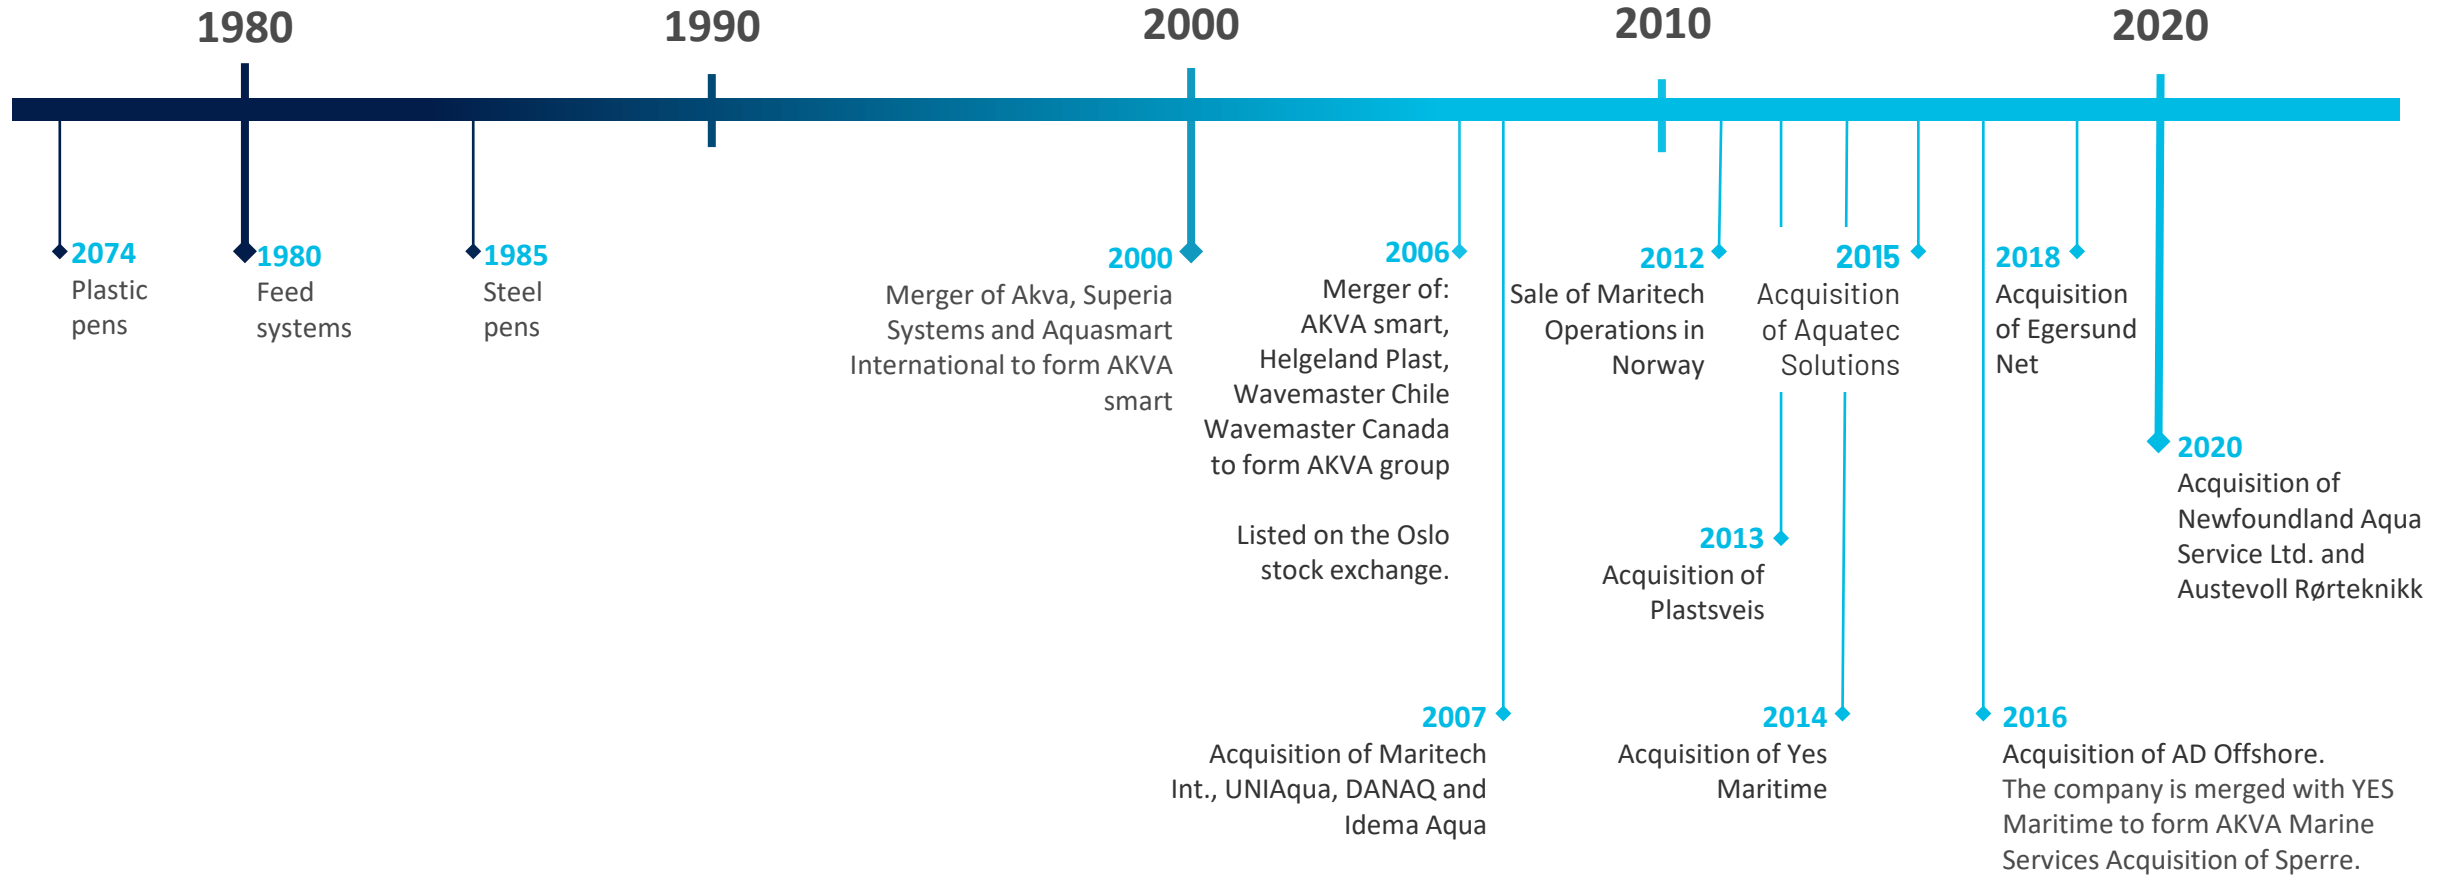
1980
1990
2000
2010
2020

2074
Plastic pens

1980
Feed systems

1985
Steel pens

2000
Merger of Akva, Superia Systems and Aquasmart International to form AKVA smart

2006
Merger of: AKVA smart, Helgeland Plast, Wavemaster Chile Wavemaster Canada to form AKVA group

Listed on the Oslo stock exchange.

2007
Acquisition of Maritech Int., UNIAqua, DANAQ and Idema Aqua

2012
Sale of Maritech Operations in Norway

2013
Acquisition of Plastsveis

2015
Acquisition of Aquatec Solutions

2014
Acquisition of Yes Maritime

2018
Acquisition of Egersund Net

2016
Acquisition of AD Offshore. The company is merged with YES Maritime to form AKVA Marine Services Acquisition of Sperre.

2020
Acquisition of Newfoundland Aqua Service Ltd. and Austevoll Rørteknikk